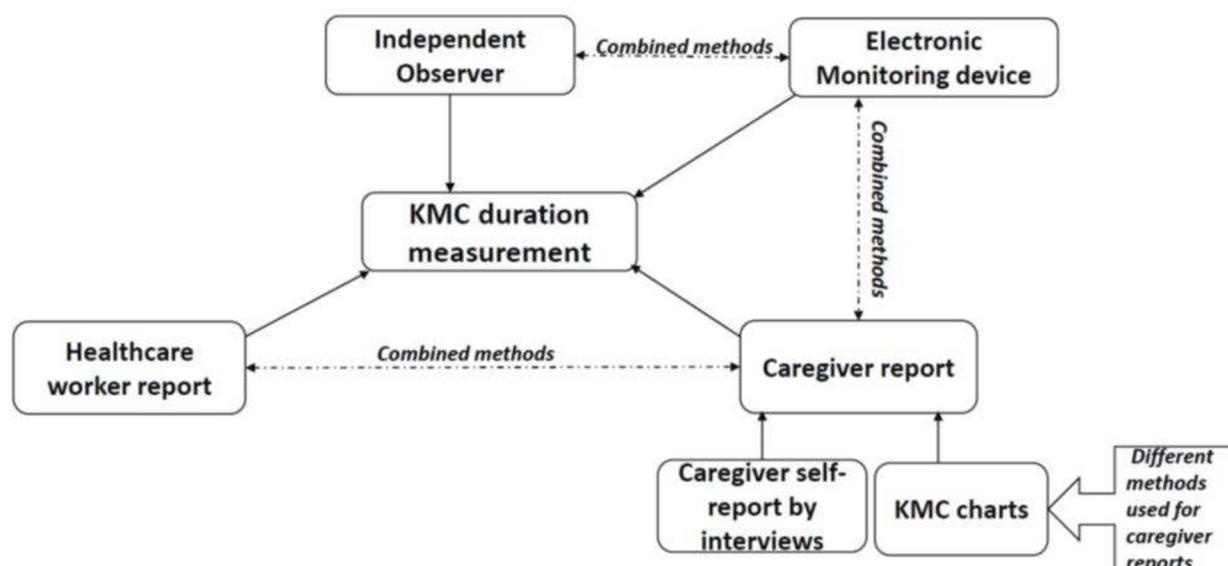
Independent Observer

Combined methods

Electronic Monitoring device

Combined methods

KMC duration measurement

Healthcare worker report

Combined methods

Caregiver report

Caregiver self-report by interviews

KMC charts

Different methods used for caregiver reports